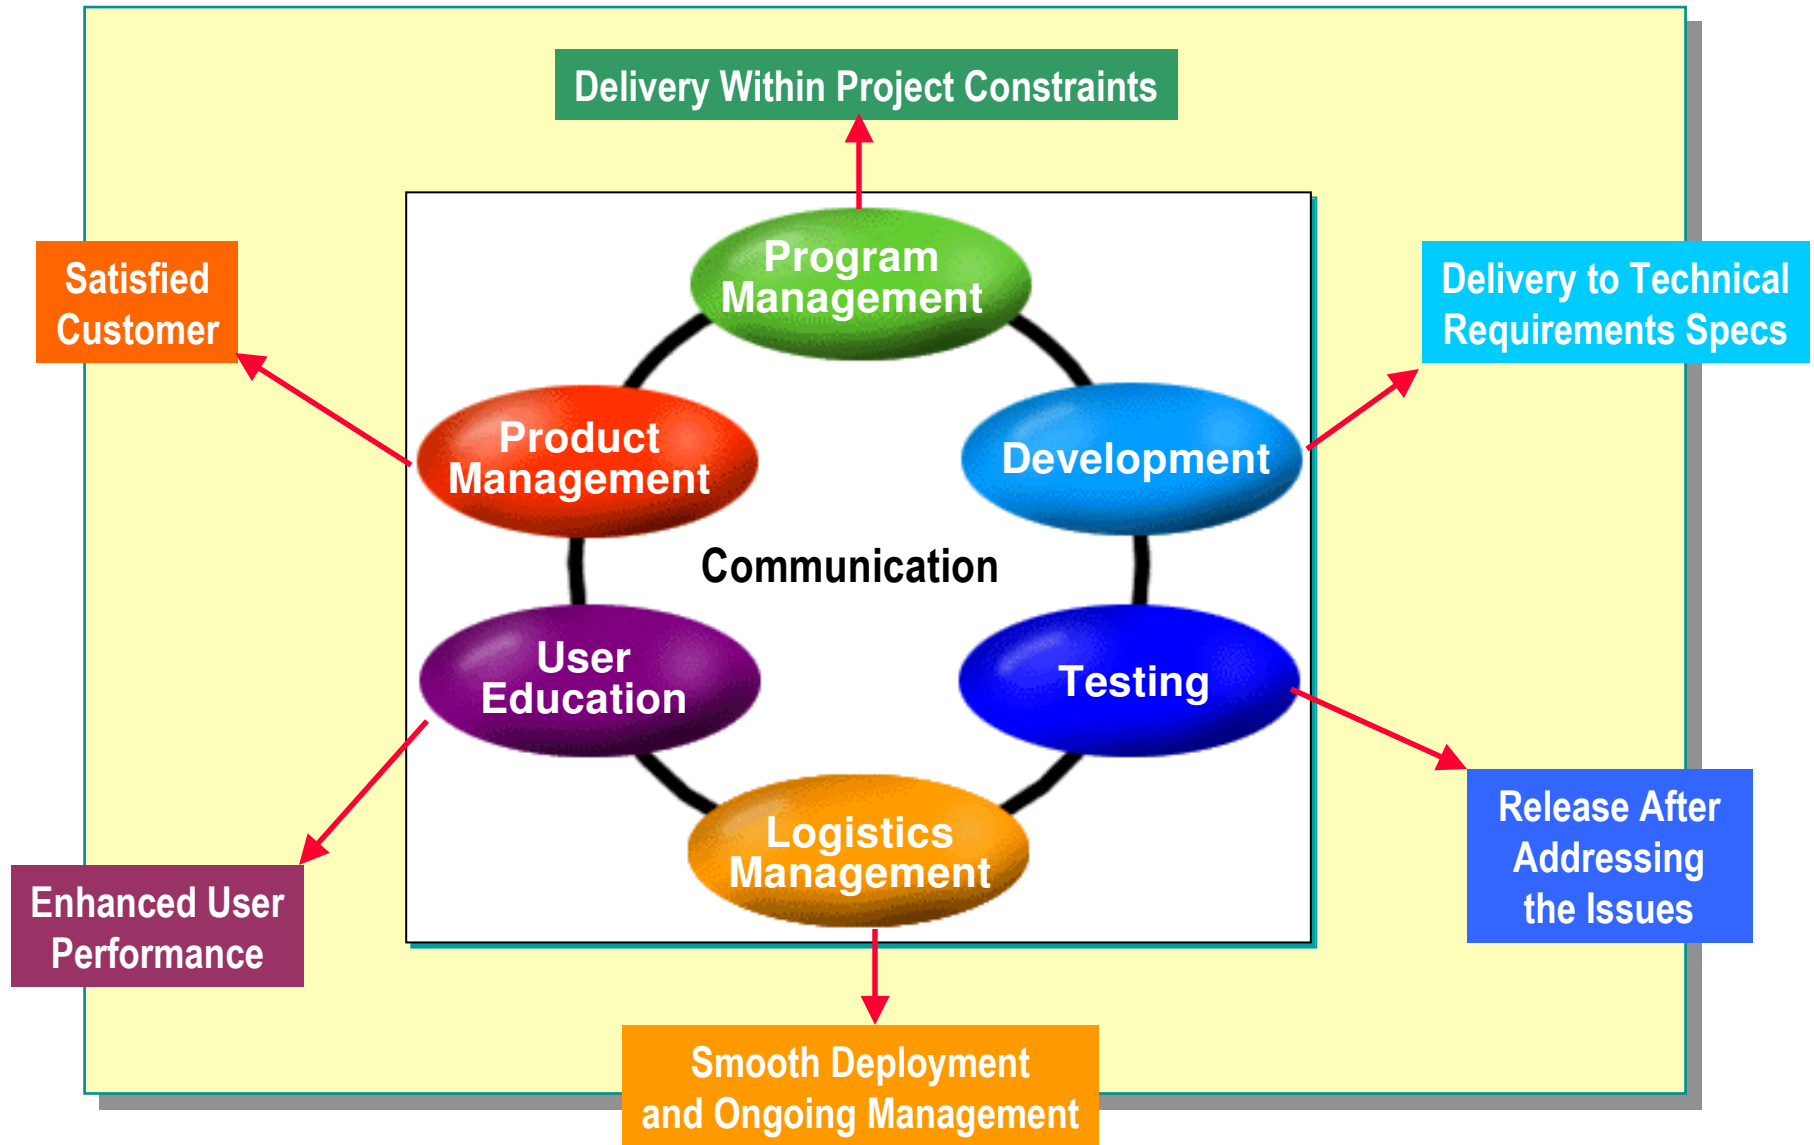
Delivery Within Project Constraints

Satisfied Customer

Delivery to Technical Requirements Specs

Program Management

Product Management

Development

Communication

User Education

Testing

Logistics Management

Enhanced User Performance

Release After Addressing the Issues

Smooth Deployment and Ongoing Management